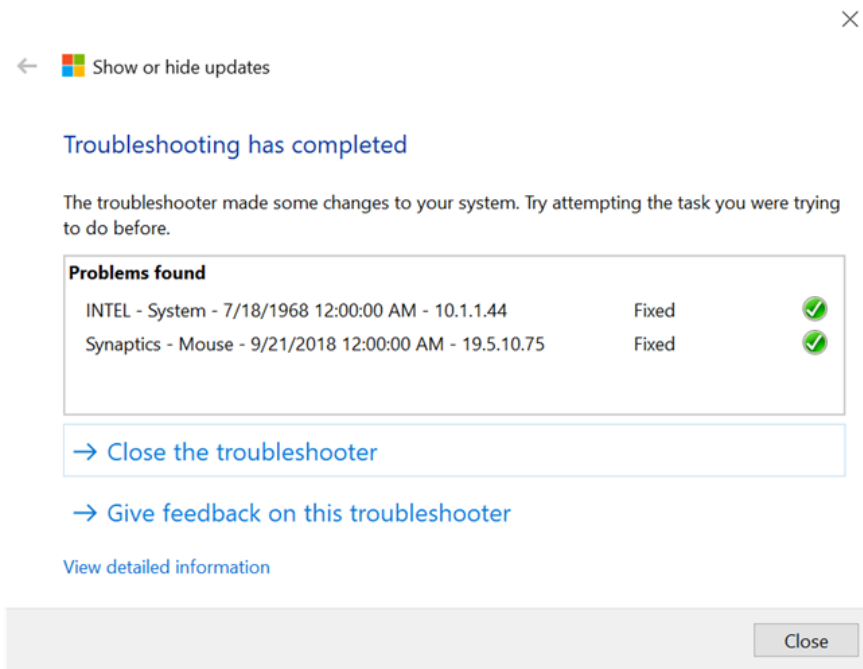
Show or hide updates

Troubleshooting has completed

The troubleshooter made some changes to your system. Try attempting the task you were trying to do before.

Problems found

| | |
|---|---|
| INTEL - System - 7/18/1968 12:00:00 AM - 10.1.1.44 | Fixed |
| Synaptics - Mouse - 9/21/2018 12:00:00 AM - 19.5.10.75 | Fixed |

→ Close the troubleshooter

→ Give feedback on this troubleshooter

View detailed information

Close